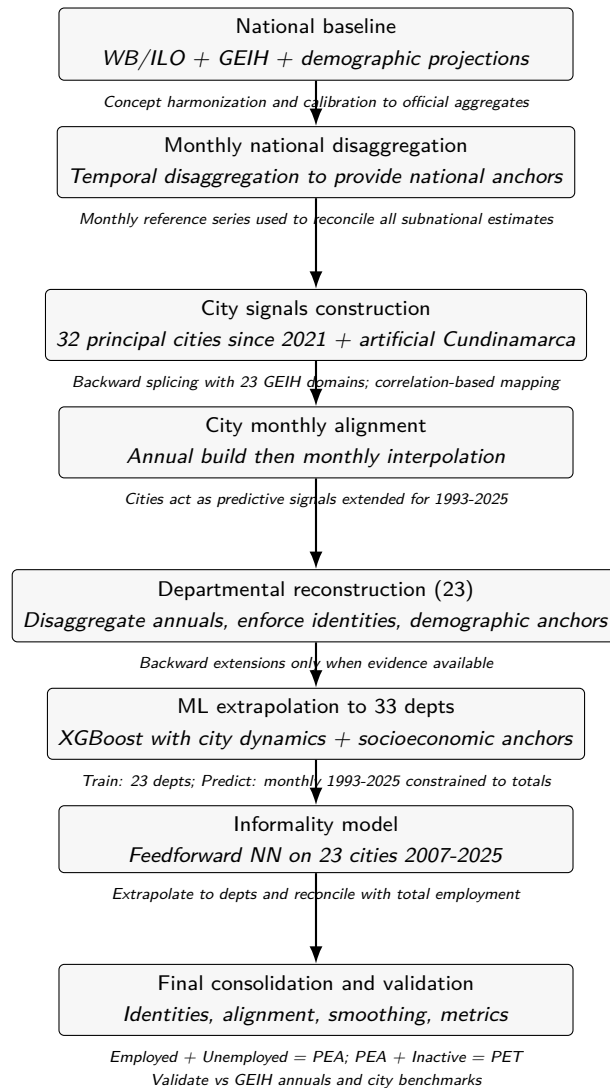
National baseline
$WB/ILO$ + $GEIH$ + demographic projections

Concept harmonization and calibration to official aggregates

Monthly national disaggregation
Temporal disaggregation to provide national anchors

Monthly reference series used to reconcile all subnational estimates

City signals construction
32 principal cities since 2021 + artificial Cundinamarca

Backward splicing with 23 GEIH domains; correlation-based mapping

City monthly alignment
Annual build then monthly interpolation

Cities act as predictive signals extended for 1993-2025

Departmental reconstruction (23)
Disaggregate annuals, enforce identities, demographic anchors

Backward extensions only when evidence available

ML extrapolation to 33 depts
XGBoost with city dynamics + socioeconomic anchors

Train: 23 depts; Predict: monthly 1993-2025 constrained to totals

Informality model
Feedforward NN on 23 cities 2007-2025

Extrapolate to depts and reconcile with total employment

Final consolidation and validation
Identities, alignment, smoothing, metrics

Employed + Unemployed = PEA; PEA + Inactive = PET
Validate vs GEIH annuals and city benchmarks